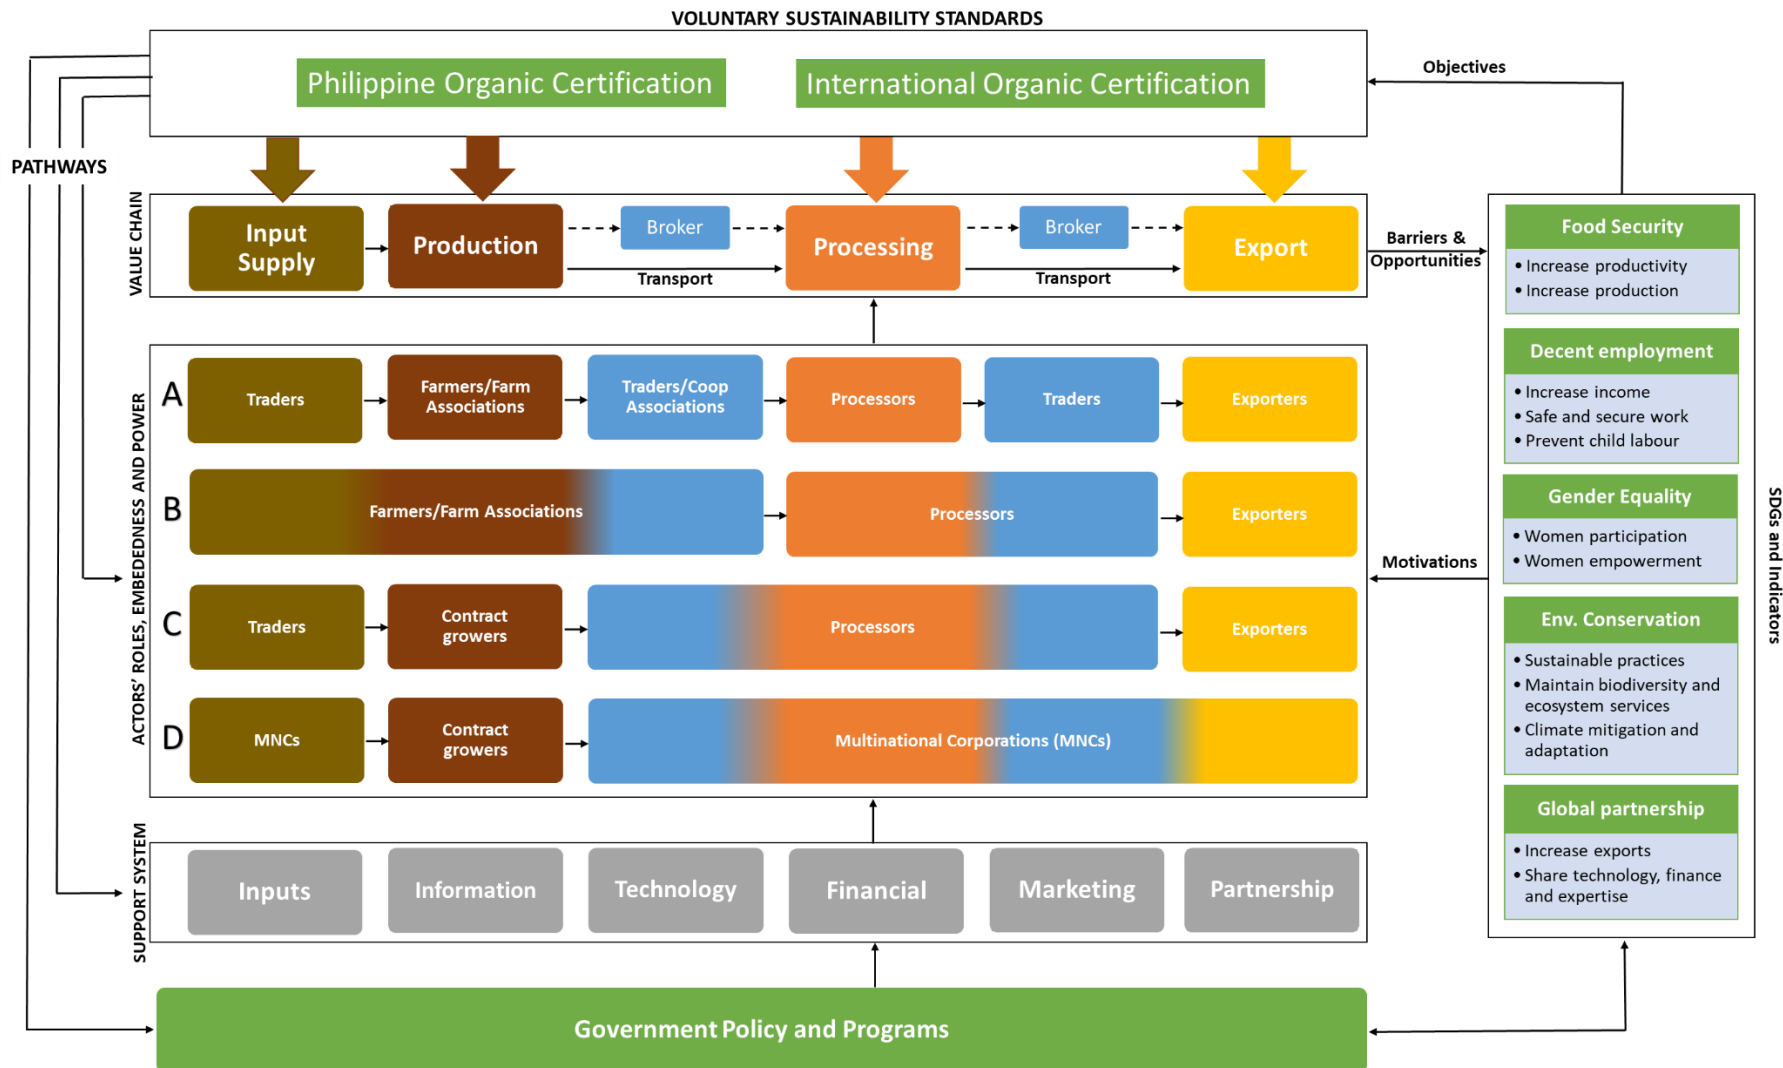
VOLUNTARY SUSTAINABILITY STANDARDS

Philippine Organic Certification

International Organic Certification

Objectives

PATHWAYS

VALUE CHAIN

Input Supply

Production

Broker

Transport

Processing

Broker

Transport

Export

Barriers & Opportunities

ACTORS' ROLES, EMBEDEDNESS AND POWER

A

Traders

Farmers/Farm Associations

Traders/Coop Associations

Processors

Traders

Exporters

B

Farmers/Farm Associations

Processors

Exporters

C

Traders

Contract growers

Processors

Exporters

D

MNCs

Contract growers

Multinational Corporations (MNCs)

Motivations

SUPPORT SYSTEM

Inputs

Information

Technology

Financial

Marketing

Partnership

Government Policy and Programs

Food Security

• Increase productivity
• Increase production

Decent employment

• Increase income
• Safe and secure work
• Prevent child labour

Gender Equality

• Women participation
• Women empowerment

Env. Conservation

• Sustainable practices
• Maintain biodiversity and ecosystem services
• Climate mitigation and adaptation

Global partnership

• Increase exports
• Share technology, finance and expertise

SDGs and Indicators